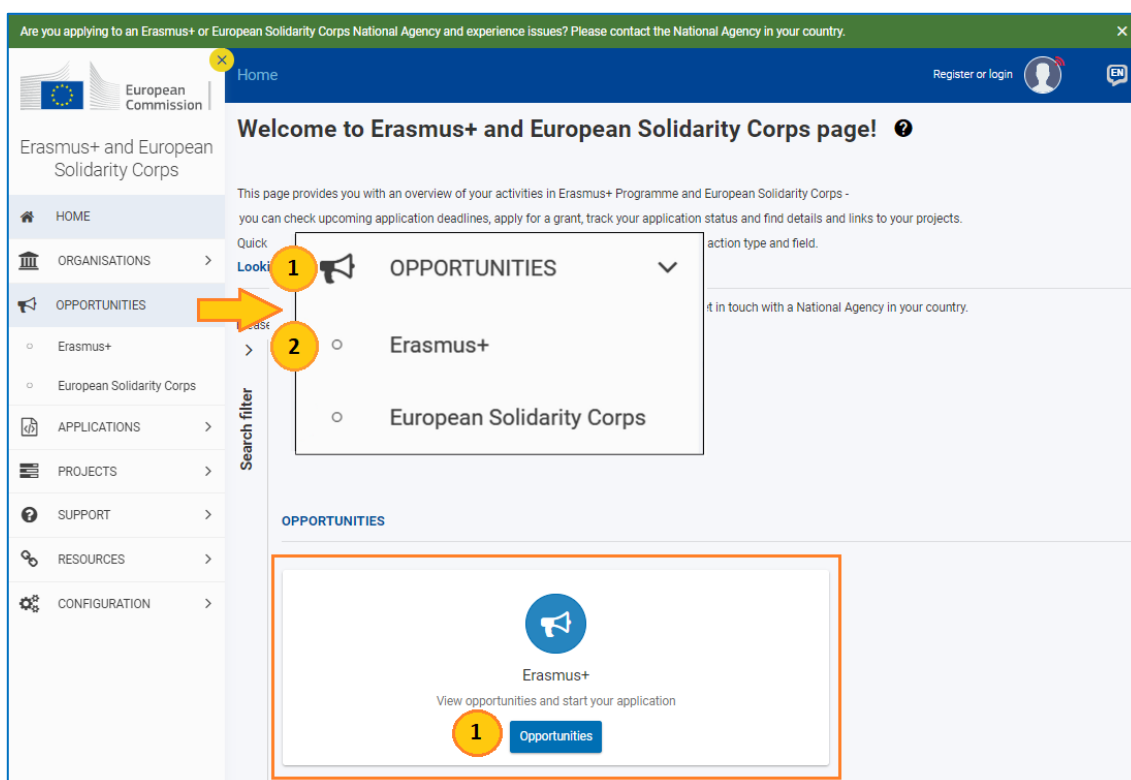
Are you applying to an Erasmus+ or European Solidarity Corps National Agency and experience issues? Please contact the National Agency in your country.

European Commission

Erasmus+ and European Solidarity Corps

HOME

ORGANISATIONS

OPPORTUNITIES

Erasmus+

European Solidarity Corps

APPLICATIONS

PROJECTS

SUPPORT

RESOURCES

CONFIGURATION

Home

Register or login

EN

Welcome to Erasmus+ and European Solidarity Corps page!

This page provides you with an overview of your activities in Erasmus+ Programme and European Solidarity Corps - you can check upcoming application deadlines, apply for a grant, track your application status and find details and links to your projects.

Quick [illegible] action type and field.

Looki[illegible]

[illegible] t in touch with a National Agency in your country.

Pease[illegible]

1 OPPORTUNITIES

2 Erasmus+

European Solidarity Corps

Search filter

OPPORTUNITIES

Erasmus+

View opportunities and start your application

1 Opportunities